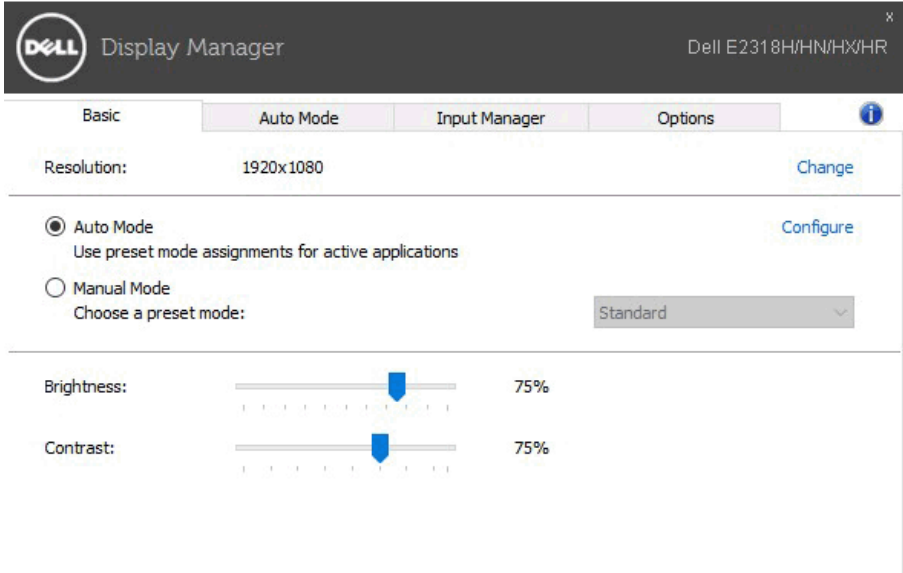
DELL Display Manager

x

Dell E2318H/HN/HX/HR

Basic | Auto Mode | Input Manager | Options

Resolution: 1920x1080 Change

Auto Mode
Use preset mode assignments for active applications

Configure

Manual Mode
Choose a preset mode:

Standard

Brightness: 75%

Contrast: 75%